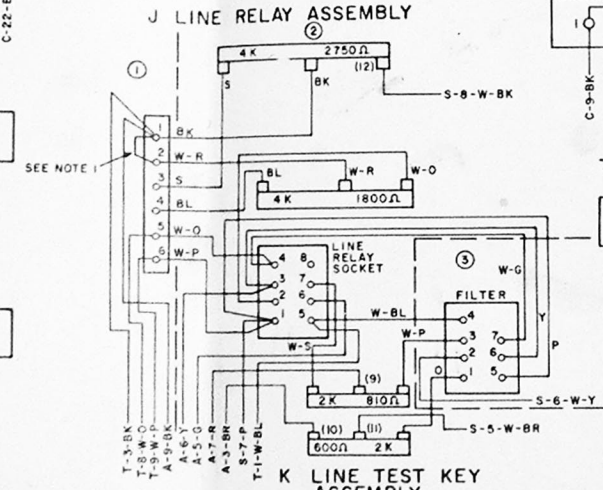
C-22-E

J LINE RELAY ASSEMBLY

2

4K 2750Ω

S BK (12)

S-8-W-BK

C-9-BK

1

1

1 BK
2 W-R
3 S
4 BL
5 W-O
6 W-P

SEE NOTE 1

BL W-R W-O

4K 1800Ω

LINE RELAY SOCKET

4 8
3 7
2 6
1 5

3

W-G

FILTER

W-BL

4 8
3 7
2 6
1 5

Y

P

W-P

W-S

O

(9)

2K 810Ω

S-6-W-Y

(10) (11)

600Ω 2K

S-5-W-BR

T-3-BK
T-8-W-O
T-9-W-R
A-9-BK
A-6-Y
A-5-G
A-7-R
A-3-BR
S-7-P
T-1-W-BL

K LINE TEST KEY
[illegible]